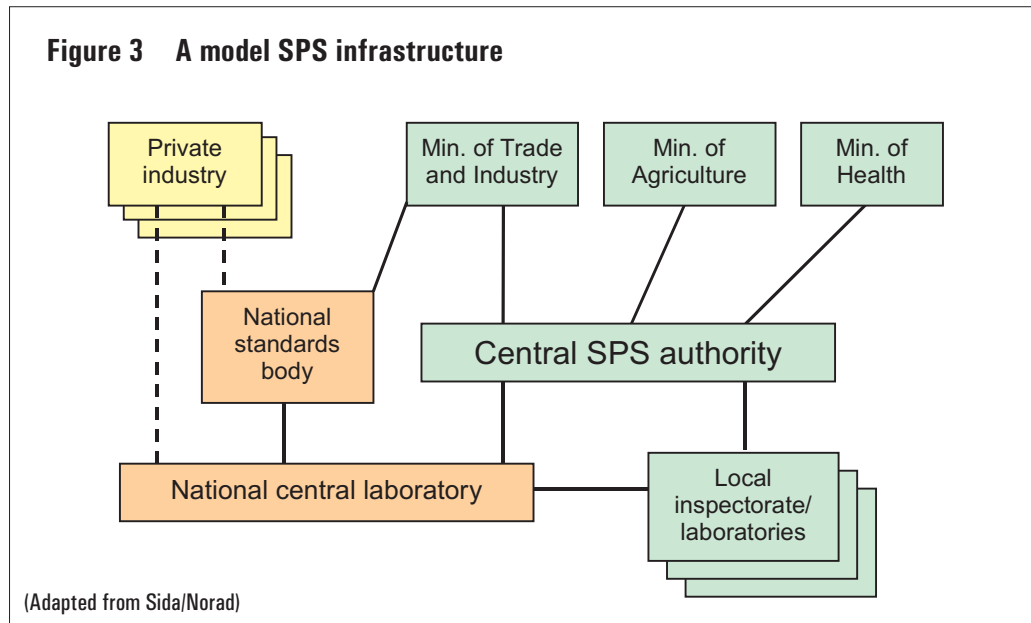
Figure 3 A model SPS infrastructure

Private industry

Min. of Trade and Industry

Min. of Agriculture

Min. of Health

National standards body

Central SPS authority

National central laboratory

Local inspectorate/ laboratories

(Adapted from Sida/Norad)